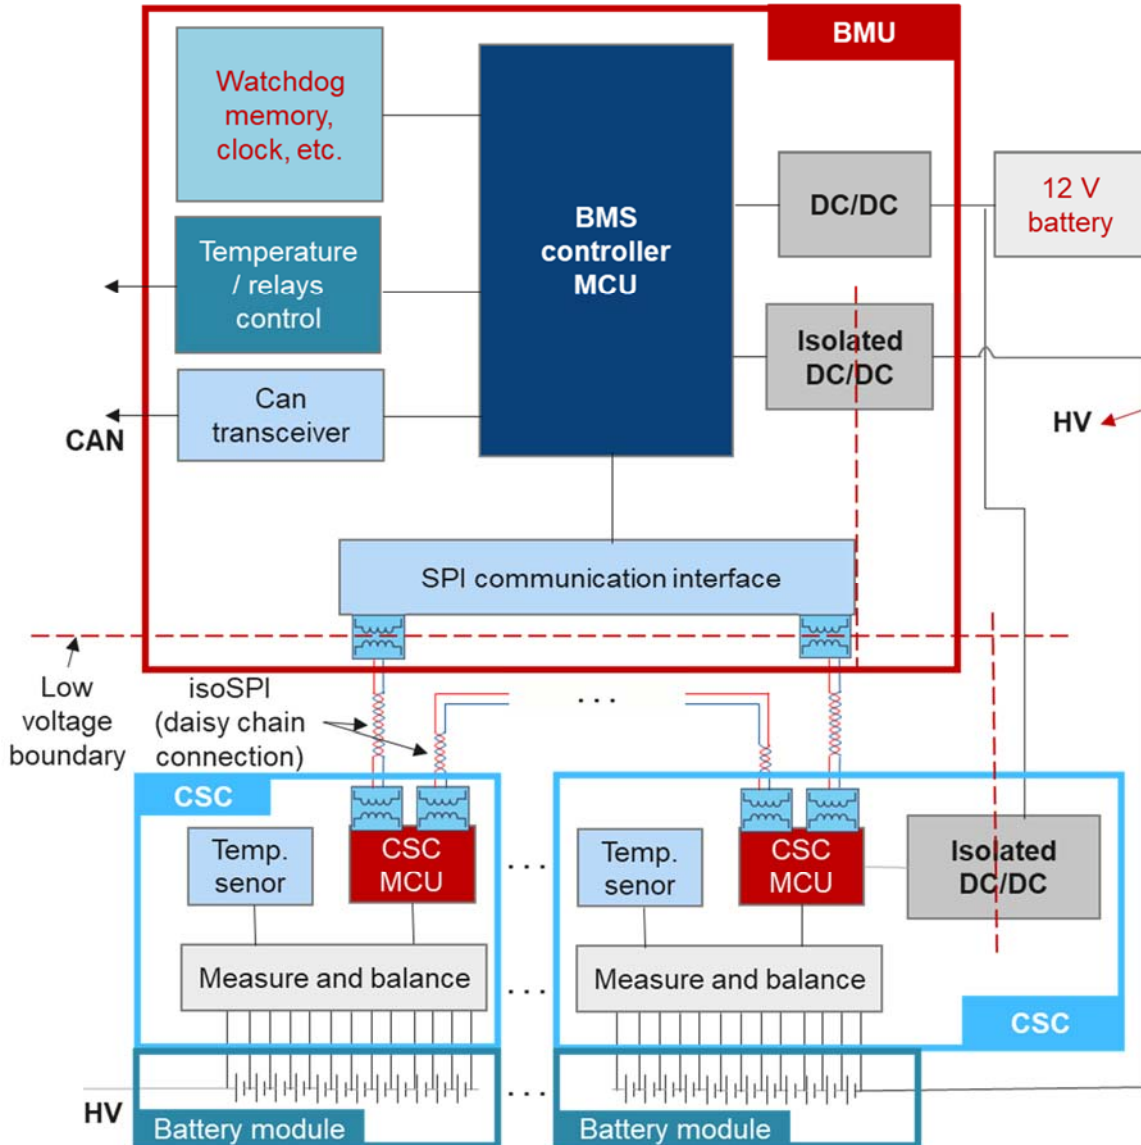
BMU

Watchdog memory, clock, etc.

Temperature / relays control

Can transceiver

CAN

BMS controller MCU

DC/DC

12 V battery

Isolated DC/DC

HV

SPI communication interface

Low voltage boundary

isoSPI (daisy chain connection)

. . .

CSC

Temp. senor

CSC MCU

Measure and balance

Temp. senor

CSC MCU

Isolated DC/DC

Measure and balance

CSC

HV

Battery module

Battery module